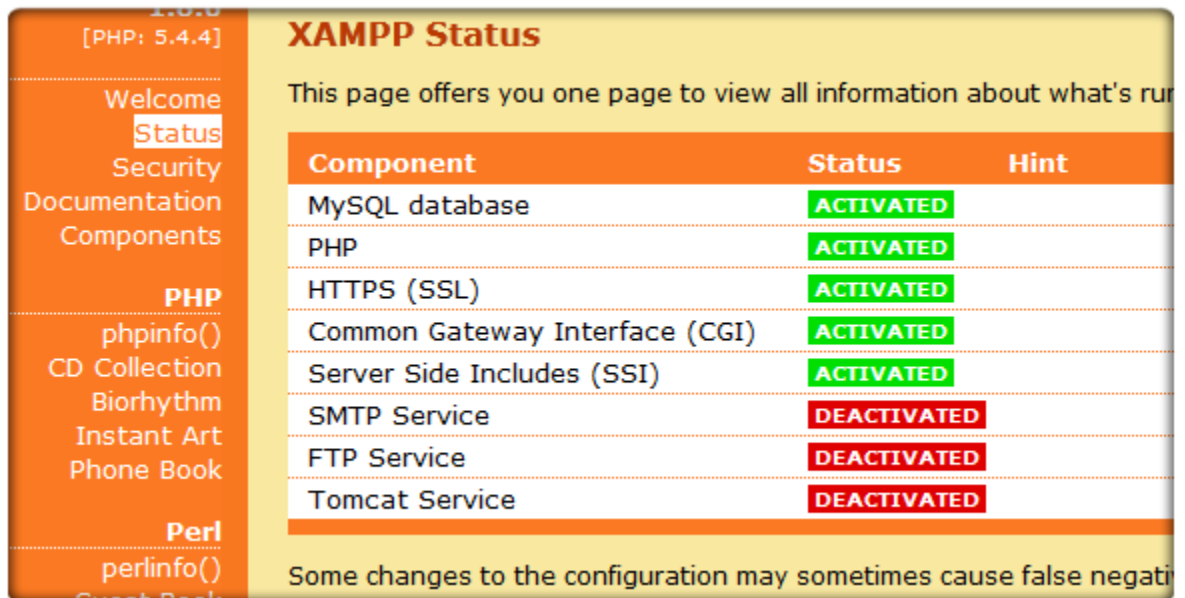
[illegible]
[PHP: 5.4.4]

Welcome
Status
Security
Documentation
Components

PHP
phpinfo()
CD Collection
Biorhythm
Instant Art
Phone Book

Perl
perlinfo()
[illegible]

XAMPP Status

This page offers you one page to view all information about what's ru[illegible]

| Component | Status | Hint |
|---|---|---|
| MySQL database | ACTIVATED | |
| PHP | ACTIVATED | |
| HTTPS (SSL) | ACTIVATED | |
| Common Gateway Interface (CGI) | ACTIVATED | |
| Server Side Includes (SSI) | ACTIVATED | |
| SMTP Service | DEACTIVATED | |
| FTP Service | DEACTIVATED | |
| Tomcat Service | DEACTIVATED | |

Some changes to the configuration may sometimes cause false negati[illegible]